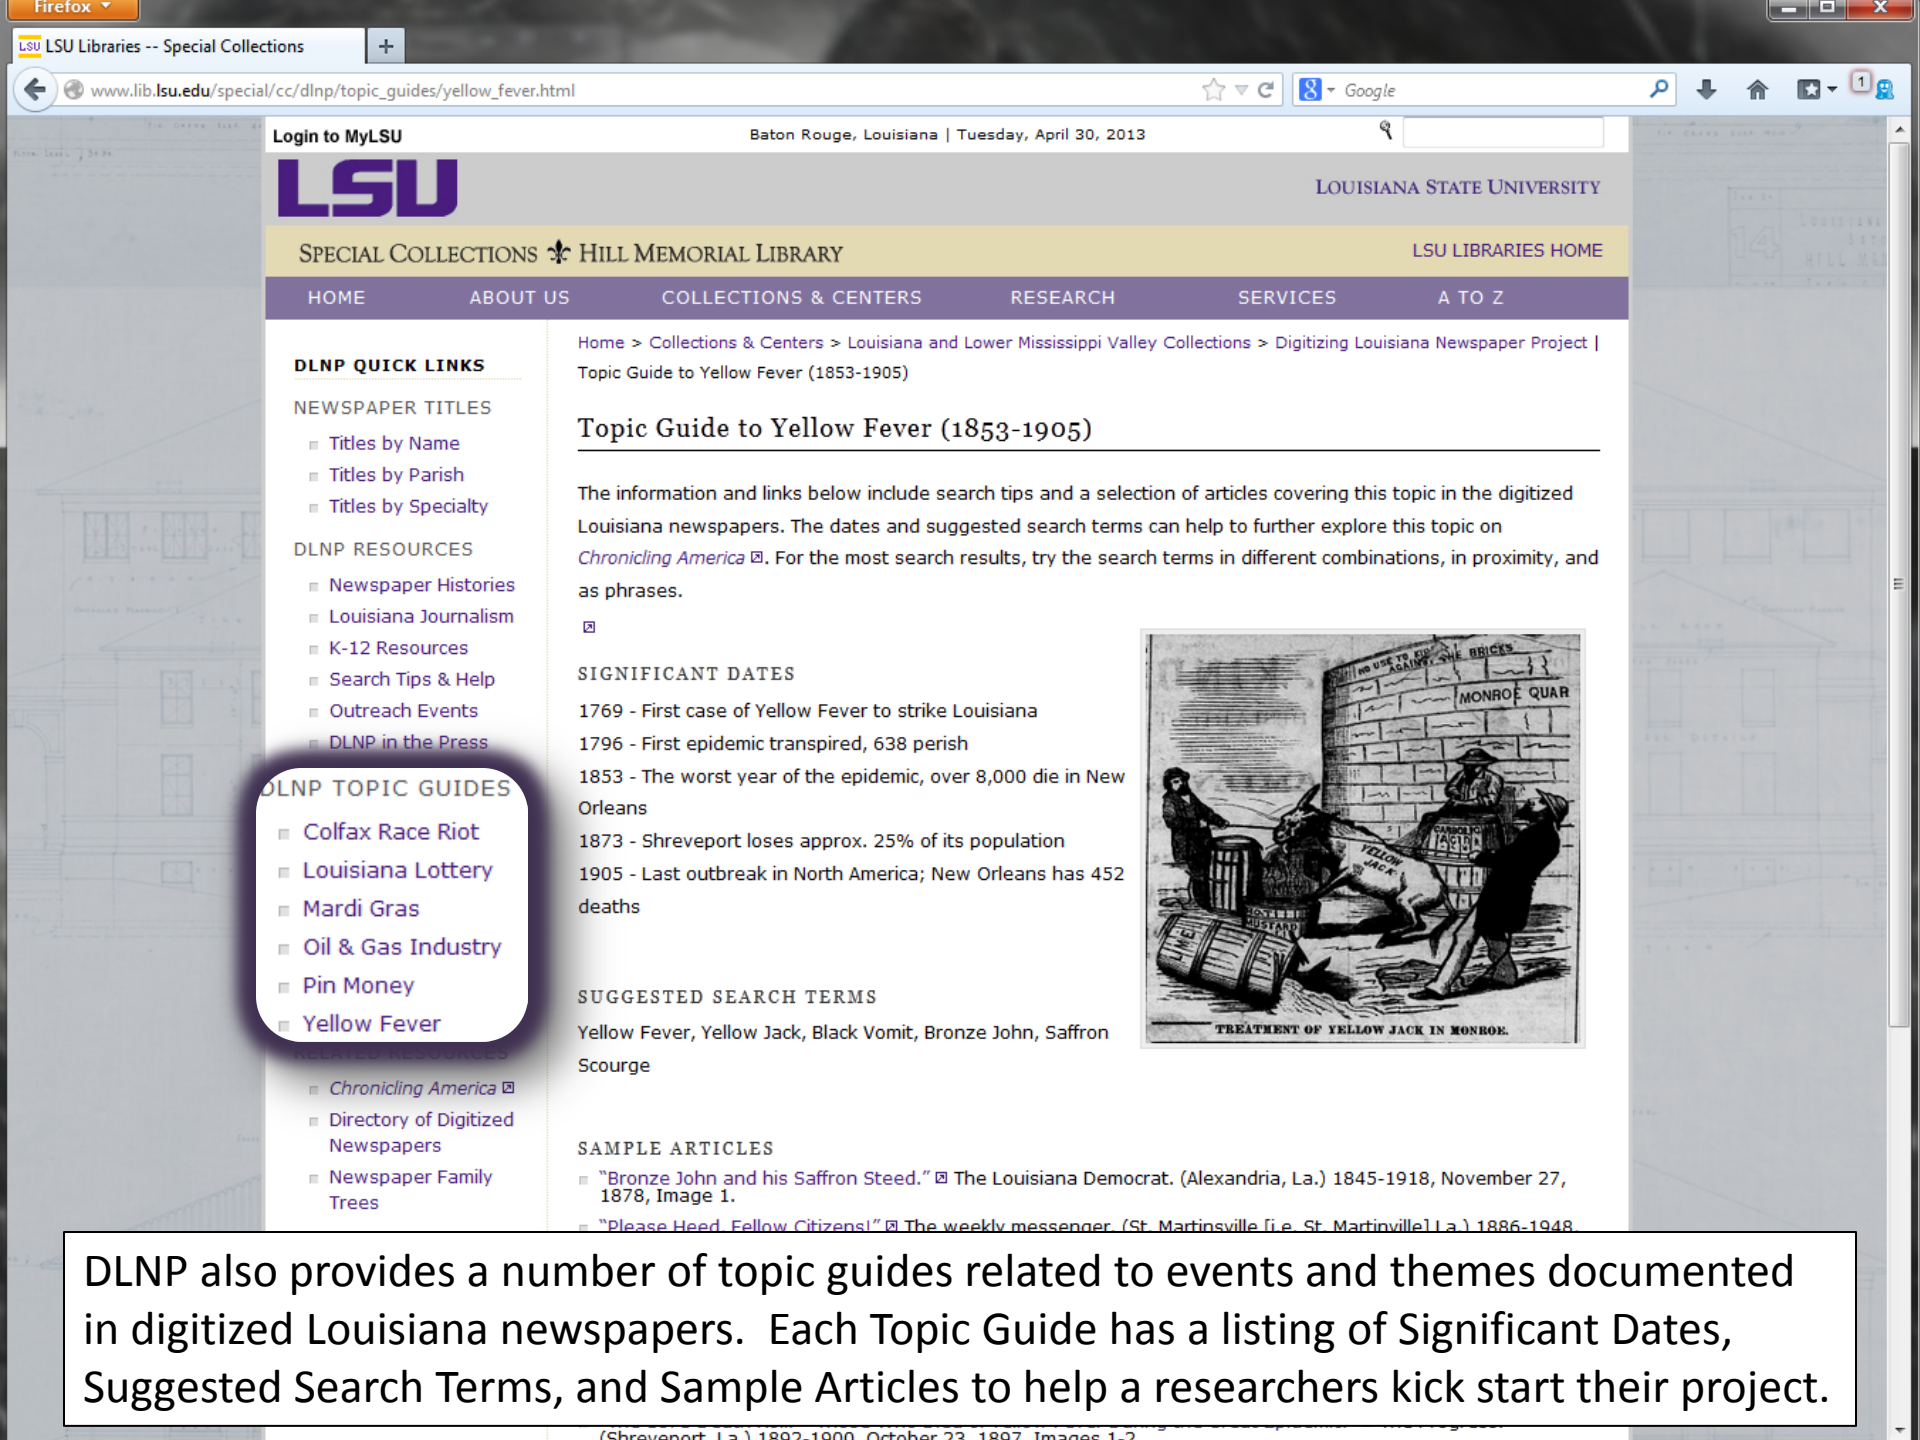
Firefox

LSU Libraries -- Special Collections

www.lib.lsu.edu/special/cc/dlnp/topic_guides/yellow_fever.html

Google

Login to MyLSU

Baton Rouge, Louisiana | Tuesday, April 30, 2013

LSU

LOUISIANA STATE UNIVERSITY

SPECIAL COLLECTIONS HILL MEMORIAL LIBRARY

LSU LIBRARIES HOME

HOME ABOUT US COLLECTIONS & CENTERS RESEARCH SERVICES A TO Z

DLNP QUICK LINKS

NEWSPAPER TITLES

Titles by Name
Titles by Parish
Titles by Specialty

DLNP RESOURCES

Newspaper Histories
Louisiana Journalism
K-12 Resources
Search Tips & Help
Outreach Events
DLNP in the Press

DLNP TOPIC GUIDES

Colfax Race Riot
Louisiana Lottery
Mardi Gras
Oil & Gas Industry
Pin Money
Yellow Fever

RELATED RESOURCES

Chronicling America
Directory of Digitized Newspapers
Newspaper Family Trees

Home > Collections & Centers > Louisiana and Lower Mississippi Valley Collections > Digitizing Louisiana Newspaper Project | Topic Guide to Yellow Fever (1853-1905)

Topic Guide to Yellow Fever (1853-1905)

The information and links below include search tips and a selection of articles covering this topic in the digitized Louisiana newspapers. The dates and suggested search terms can help to further explore this topic on Chronicling America. For the most search results, try the search terms in different combinations, in proximity, and as phrases.

SIGNIFICANT DATES

1769 - First case of Yellow Fever to strike Louisiana
1796 - First epidemic transpired, 638 perish
1853 - The worst year of the epidemic, over 8,000 die in New Orleans
1873 - Shreveport loses approx. 25% of its population
1905 - Last outbreak in North America; New Orleans has 452 deaths

SUGGESTED SEARCH TERMS

Yellow Fever, Yellow Jack, Black Vomit, Bronze John, Saffron Scourge

NO USE TO KICK AGAINST THE BRICKS
MONROE QUAR
YELLOW JACK
LIME
MUSTARD
CARBOLIC ACID
TREATMENT OF YELLOW JACK IN MONROE.

SAMPLE ARTICLES

"Bronze John and his Saffron Steed." The Louisiana Democrat. (Alexandria, La.) 1845-1918, November 27, 1878, Image 1.
"Please Heed, Fellow Citizens!" The weekly messenger. (St. Martinsville [i.e. St. Martinville] La.) 1886-1948

(Shreveport, La.) 1892-1900, October 23, 1897, Images 1-2

DLNP also provides a number of topic guides related to events and themes documented in digitized Louisiana newspapers. Each Topic Guide has a listing of Significant Dates, Suggested Search Terms, and Sample Articles to help a researchers kick start their project.